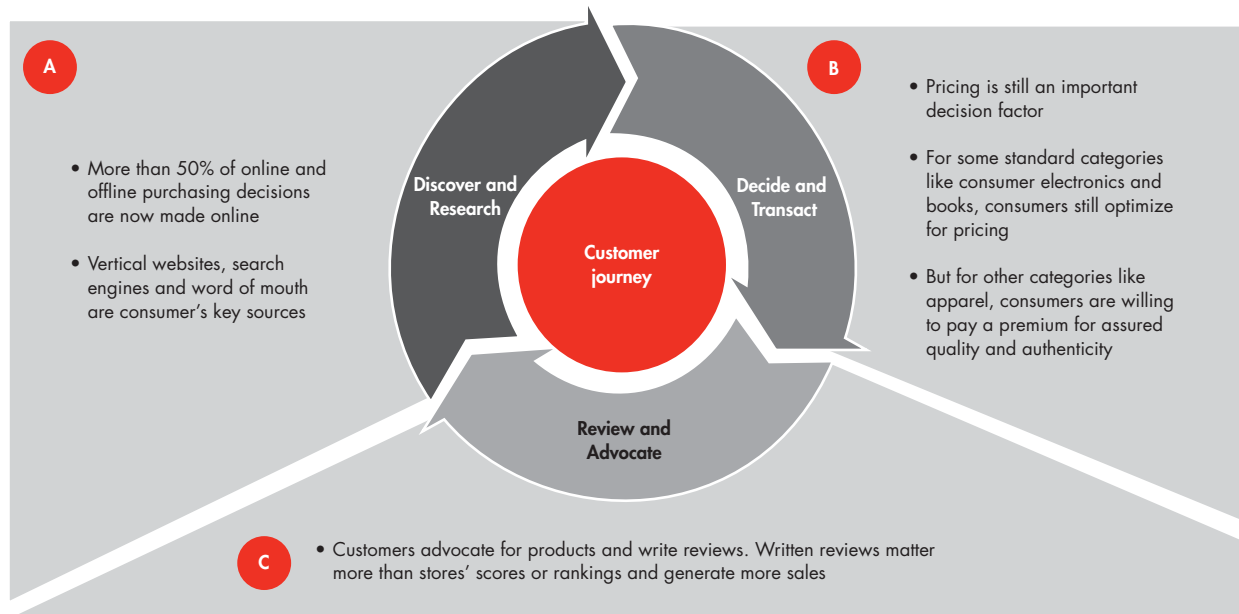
A

• More than 50% of online and offline purchasing decisions are now made online

• Vertical websites, search engines and word of mouth are consumer's key sources

Discover and Research

Decide and Transact

Customer journey

Review and Advocate

B

• Pricing is still an important decision factor

• For some standard categories like consumer electronics and books, consumers still optimize for pricing

• But for other categories like apparel, consumers are willing to pay a premium for assured quality and authenticity

C

• Customers advocate for products and write reviews. Written reviews matter more than stores' scores or rankings and generate more sales